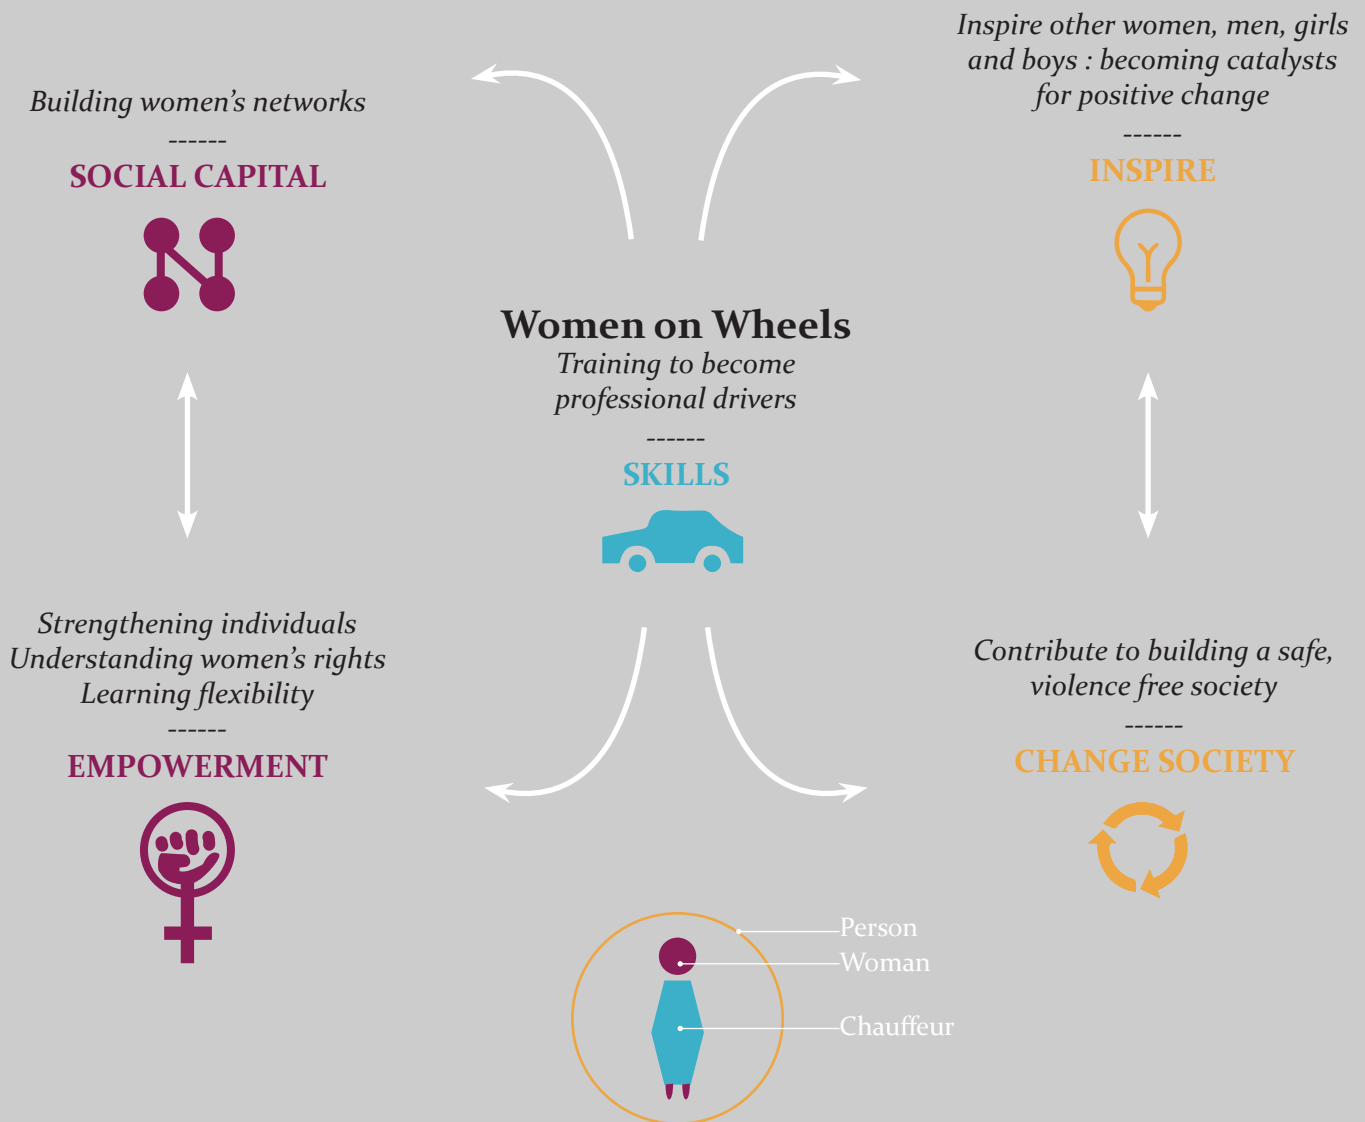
Building women's networks
------
SOCIAL CAPITAL

Inspire other women, men, girls and boys : becoming catalysts for positive change
------
INSPIRE

Women on Wheels
Training to become professional drivers
------
SKILLS

Strengthening individuals
Understanding women's rights
Learning flexibility
------
EMPOWERMENT

Contribute to building a safe, violence free society
------
CHANGE SOCIETY

Person
Woman
Chauffeur